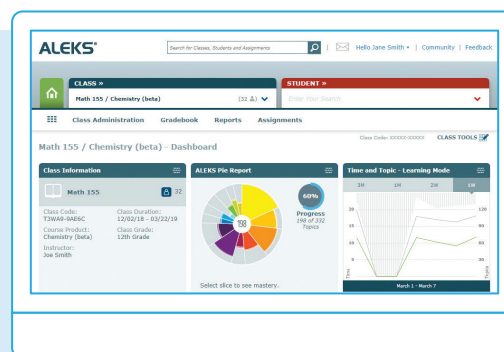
ALEKS®

Search for Classes, Students and Assignments

Hello Jane Smith | Community | Feedback

CLASS »

Math 155 / Chemistry (beta) (32)

STUDENT »

Enter Your Search

Class Administration Gradebook Reports Assignments

Class Code: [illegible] CLASS TOOLS

Math 155 / Chemistry (beta) - Dashboard

Class Information

Math 155 32

Class Code: T3WA9-9AE6C

Class Duration: 12/02/18 - 03/22/19

Course Product: Chemistry (beta)

Class Grade: 12th Grade

Instructor: Joe Smith

ALEKS Pie Report

198

60%

Progress

198 of 332 Topics

Select slice to see mastery.

Time and Topic - Learning Mode

3M 1M 2W 1W

20

15

10

5

120

90

60

30

Time

Topics

March 1 - March 7